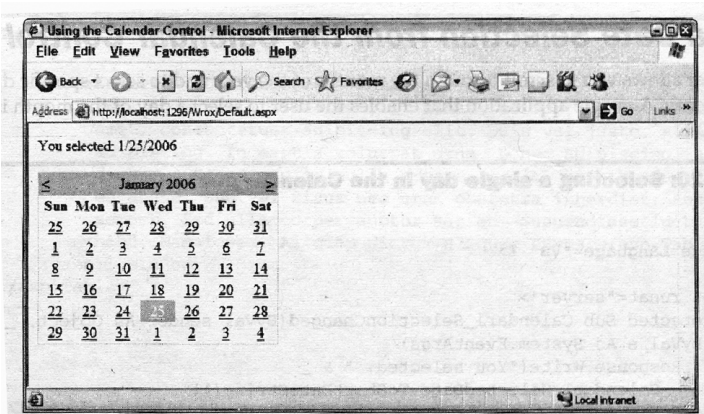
Using the Calendar Control - Microsoft Internet Explorer

File Edit View Favorites Tools Help

Back Search Favorites

Address http://localhost:1296/Wrox/Default.aspx Go Links »

You selected: 1/25/2006

| < | | | January 2006 | | | > |
|---|---|---|---|---|---|---|
| Sun | Mon | Tue | Wed | Thu | Fri | Sat |
| 25 | 26 | 27 | 28 | 29 | 30 | 31 |
| 1 | 2 | 3 | 4 | 5 | 6 | 7 |
| 8 | 9 | 10 | 11 | 12 | 13 | 14 |
| 15 | 16 | 17 | 18 | 19 | 20 | 21 |
| 22 | 23 | 24 | 25 | 26 | 27 | 28 |
| 29 | 30 | 31 | 1 | 2 | 3 | 4 |

Local intranet